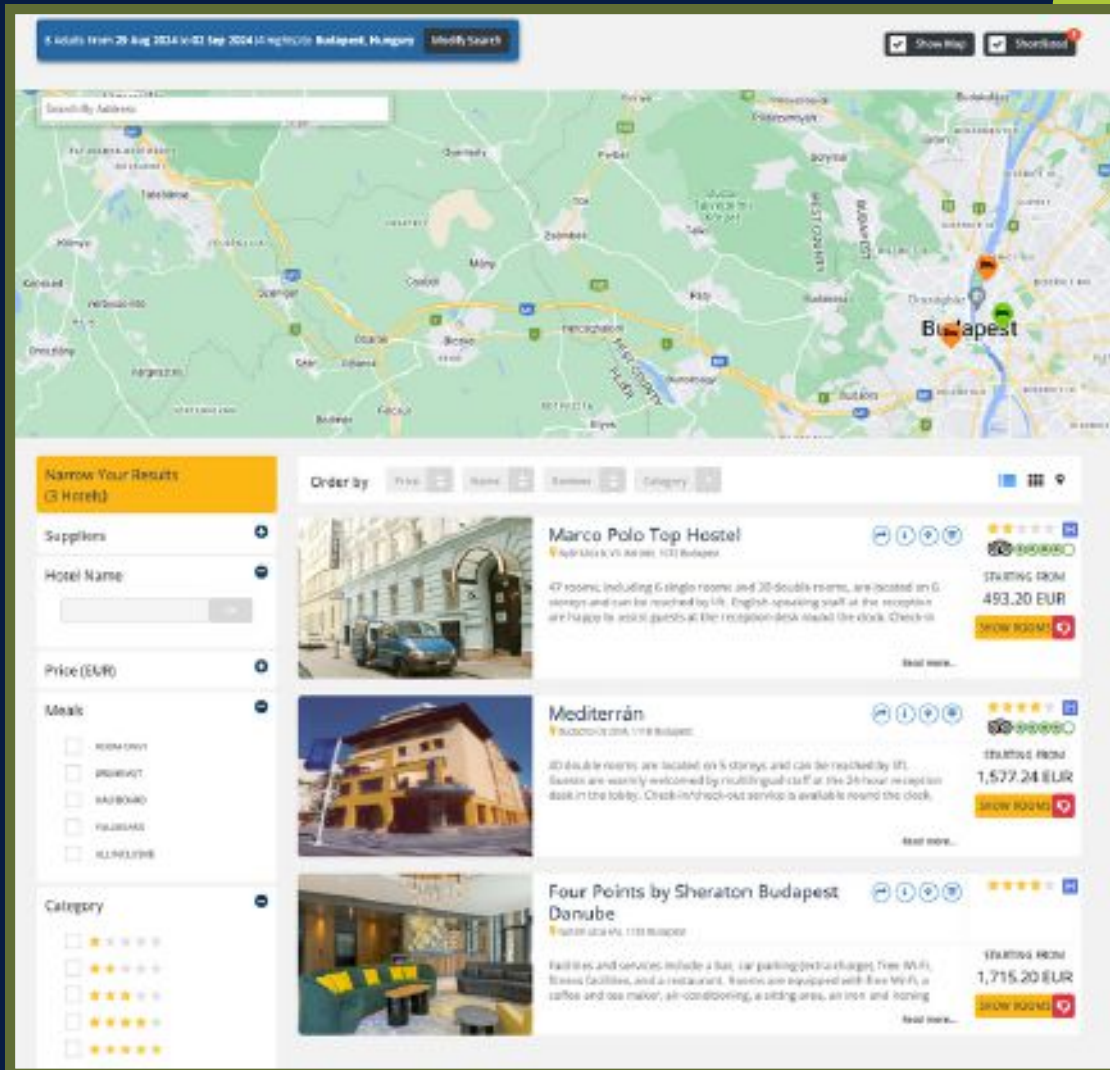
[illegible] from 29 Aug 2024 to 02 Sep 2024 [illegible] Budapest, Hungary Modify Search

Show Map Shortlisted

Search by Address

Budapest

Narrow Your Results (3 Hotels)

Suppliers

Hotel Name

Price (EUR)

Meals

ROOM ONLY

BREAKFAST

HALFBOARD

FULLBOARD

ALL INCLUSIVE

Category

Order by Price Name Reviews Category

Marco Polo Top Hostel

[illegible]

47 rooms, including 6 single rooms and 20 double rooms, are located on 6 storeys and can be reached by lift. English-speaking staff at the reception are happy to assist guests at the reception desk round the clock. Check-in

Read more...

STARTING FROM
493.20 EUR
SHOW ROOMS

Mediterrán

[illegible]

20 double rooms are located on 5 storeys and can be reached by lift. Guests are warmly welcomed by multilingual staff at the 24-hour reception desk in the lobby. Check-in/check-out service is available round the clock.

Read more...

STARTING FROM
1,577.24 EUR
SHOW ROOMS

Four Points by Sheraton Budapest Danube

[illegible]

Facilities and services include a bar, car parking (extra charge), free Wi-Fi, fitness facilities, and a restaurant. Rooms are equipped with free Wi-Fi, a coffee and tea maker, air-conditioning, a sitting area, an iron and ironing

Read more...

STARTING FROM
1,715.20 EUR
SHOW ROOMS